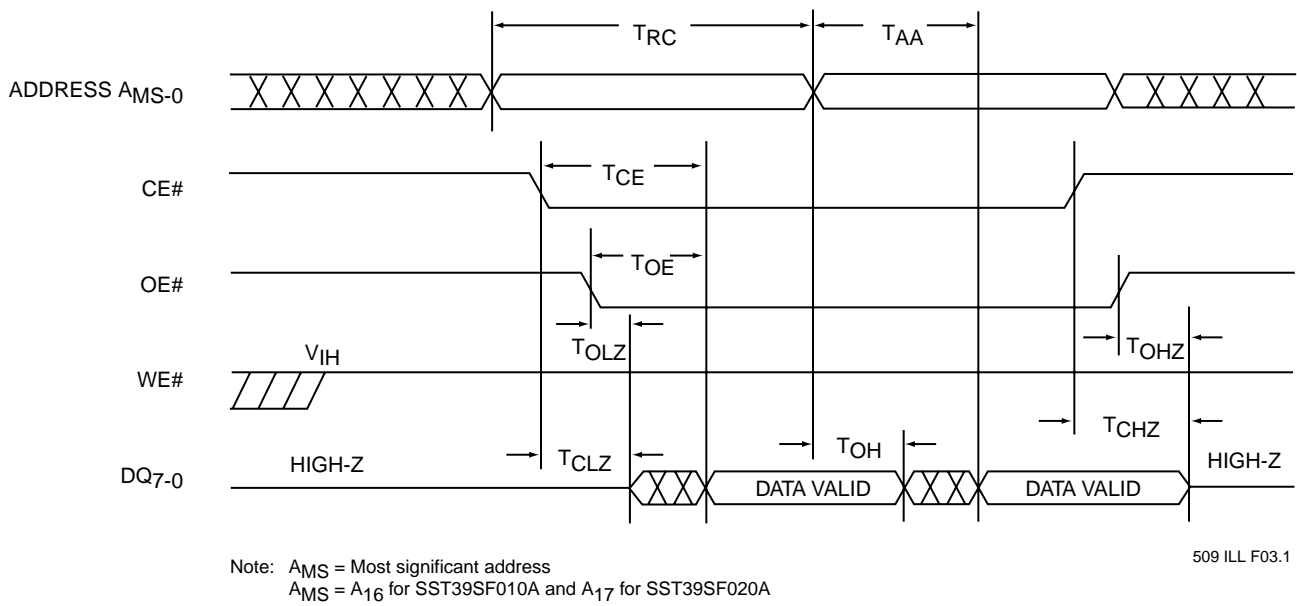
$T_{RC}$

$T_{AA}$

ADDRESS $A_{MS-0}$

$T_{CE}$

CE#

$T_{OE}$

OE#

$T_{OLZ}$

$T_{OHZ}$

$V_{IH}$

WE#

$T_{CHZ}$

$T_{CLZ}$

$T_{OH}$

HIGH-Z

HIGH-Z

$DQ_{7-0}$

DATA VALID

DATA VALID

Note: $A_{MS}$ = Most significant address
$A_{MS}$ = $A_{16}$ for SST39SF010A and $A_{17}$ for SST39SF020A

509 ILL F03.1